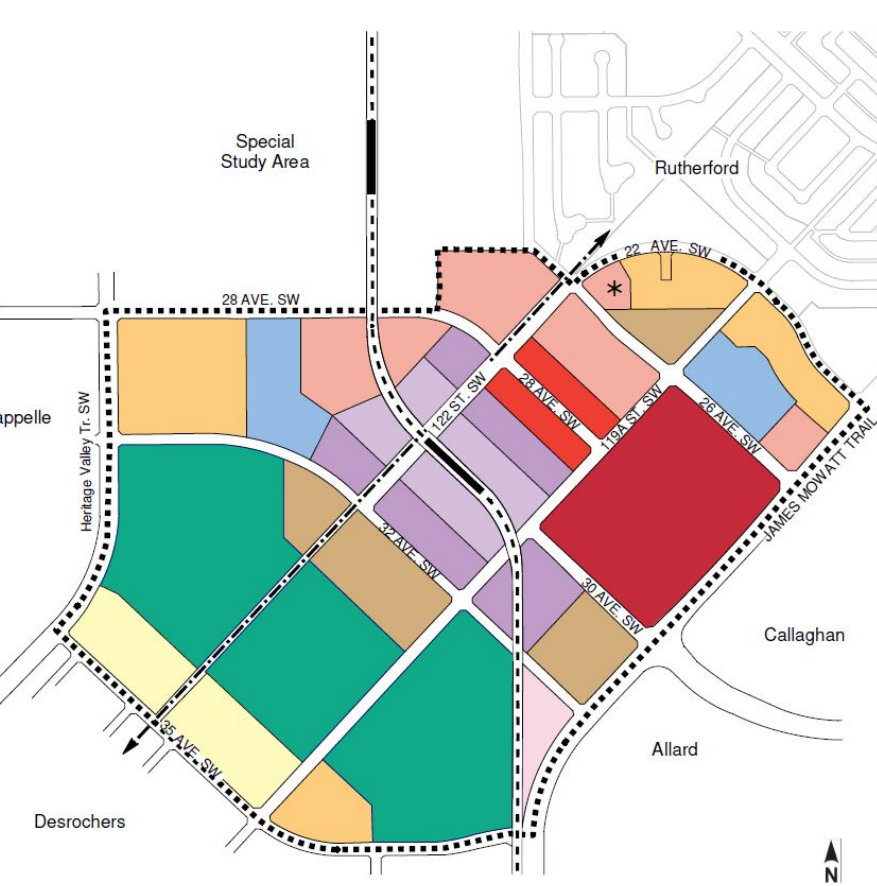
Special Study Area

Rutherford

22 AVE. SW

28 AVE. SW

*

appelle

Heritage Valley Tr. SW

122 ST. SW

28 AVE. SW

119A ST. SW

26 AVE. SW

JAMES MOWATT TRAIL

32 AVE. SW

30 AVE. SW

Callaghan

35 AVE. SW

Allard

Desrochers

N